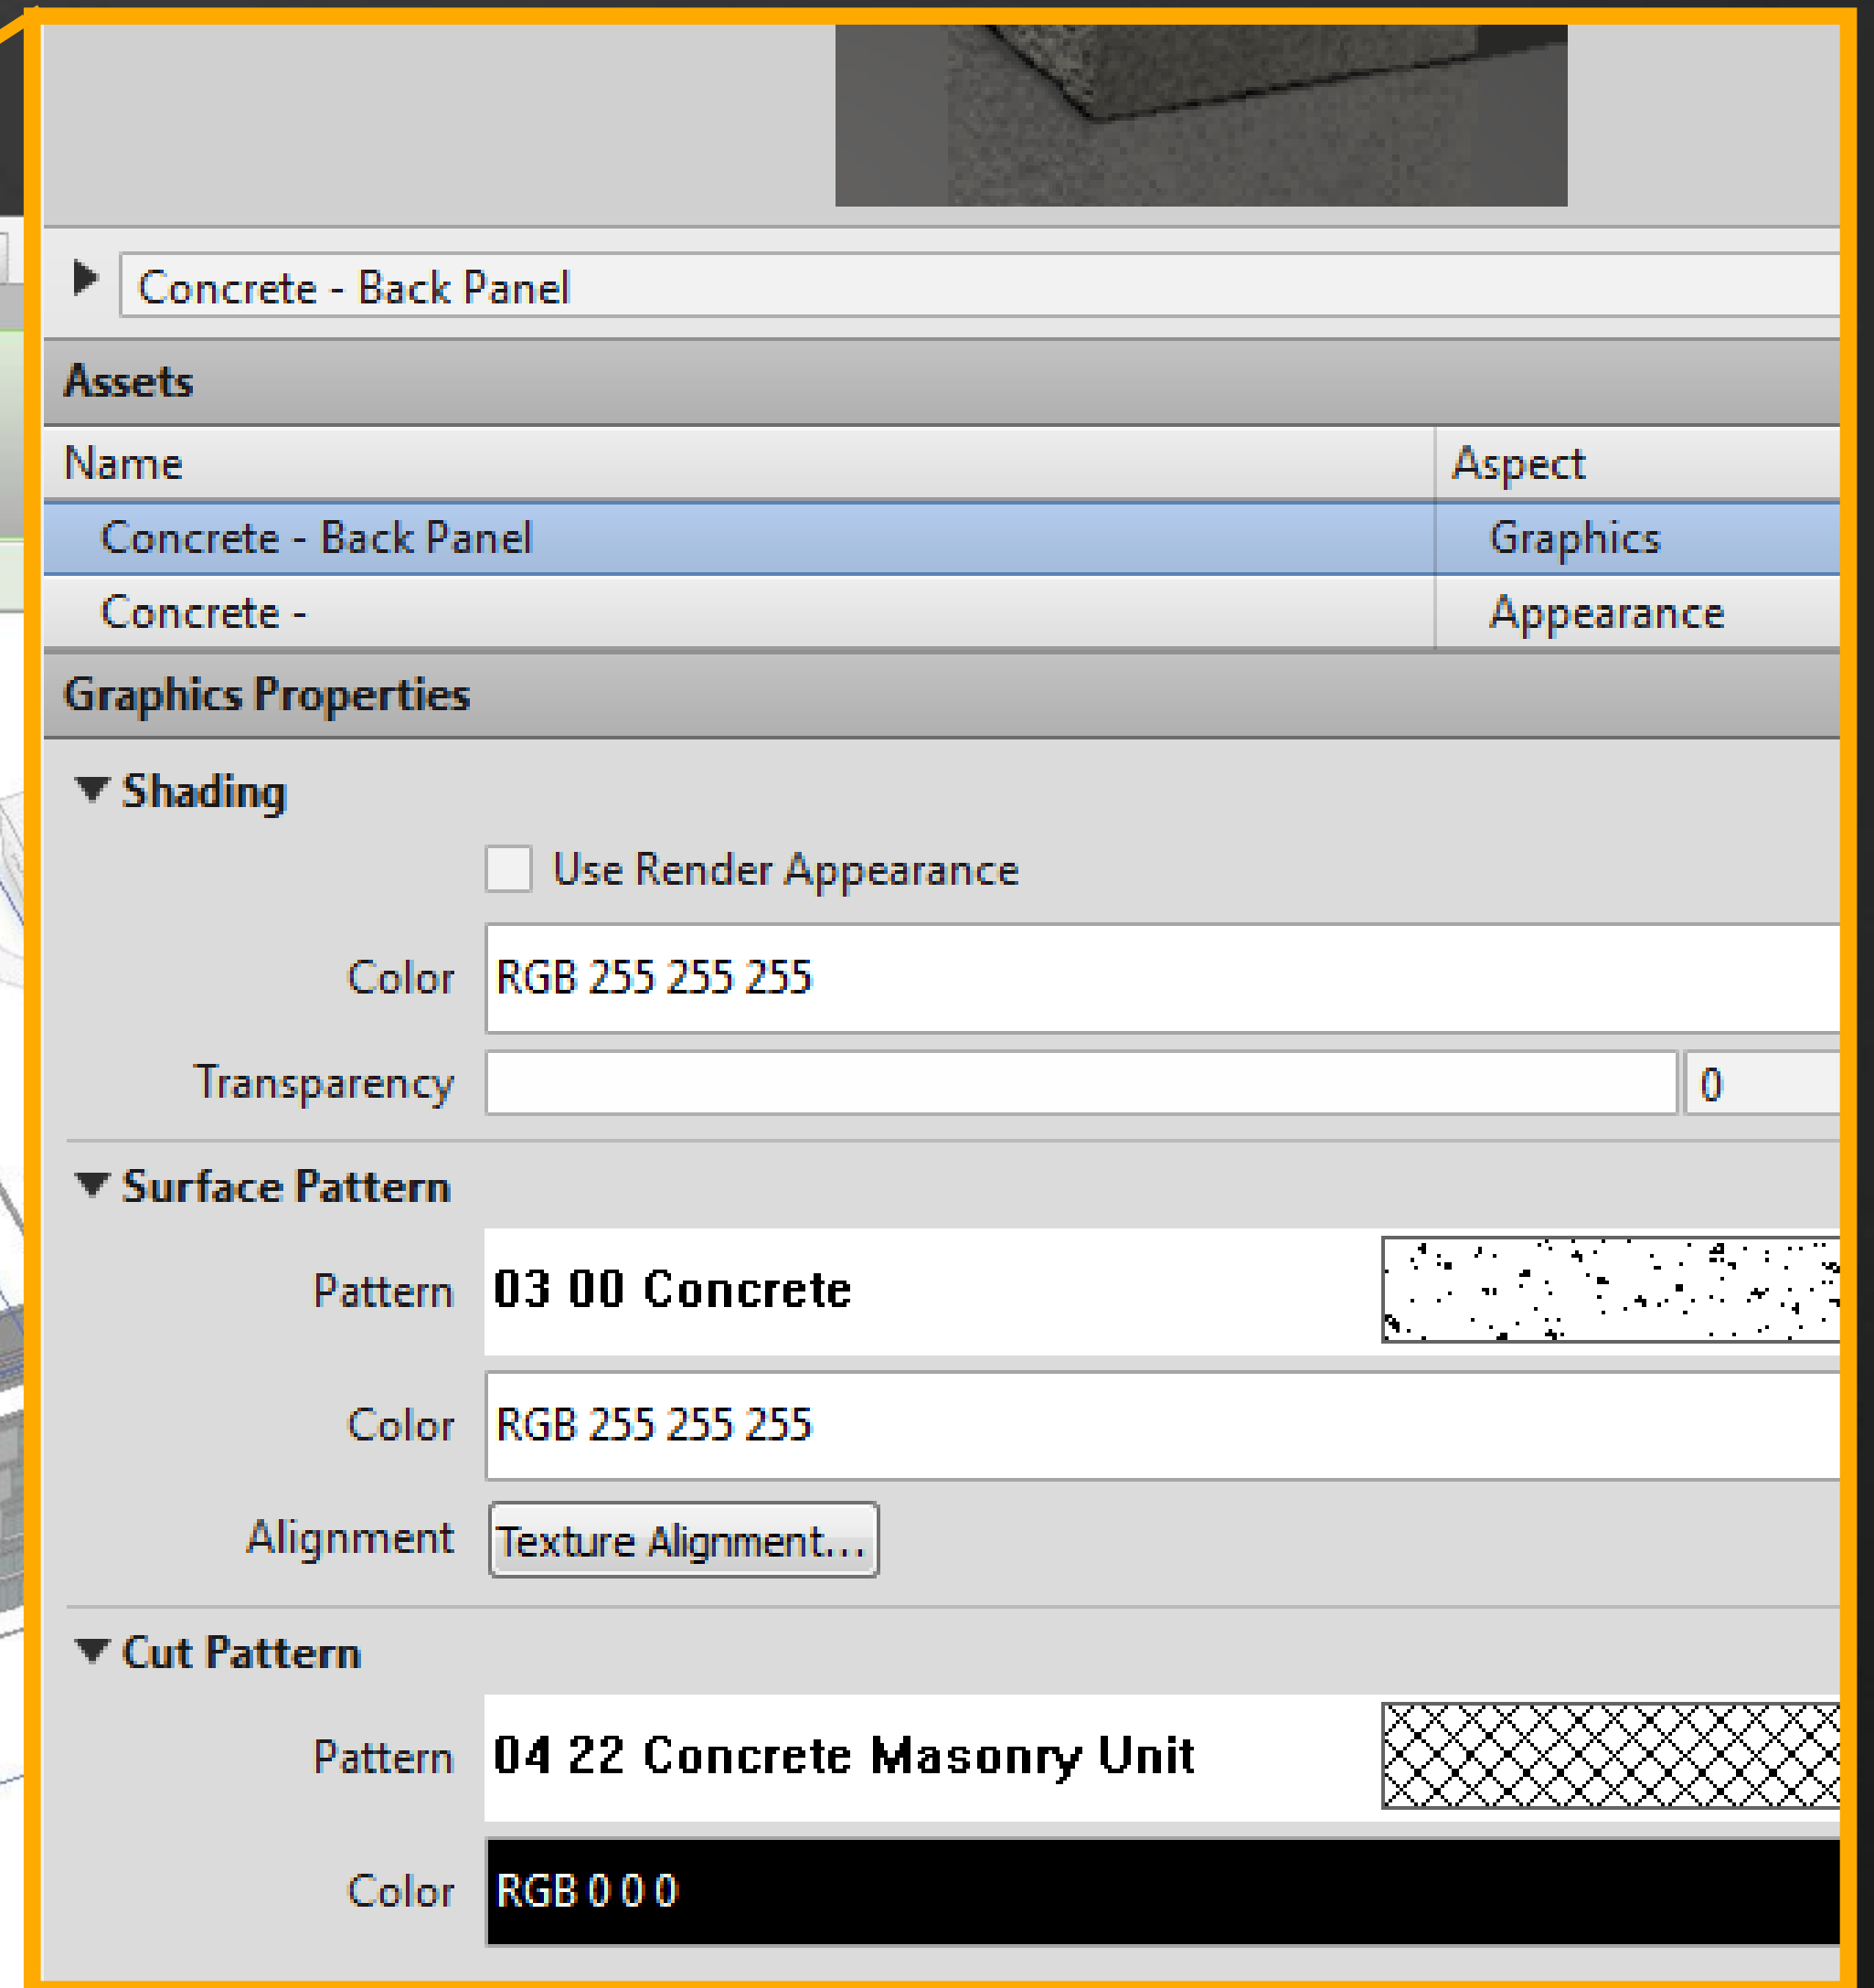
Concrete - Back Panel

Assets

| Name | Aspect |
|---|---|
| Concrete - Back Panel | Graphics |
| Concrete - | Appearance |

Graphics Properties

Shading

Use Render Appearance

Color RGB 255 255 255

Transparency 0

Surface Pattern

Pattern 03 00 Concrete

Color RGB 255 255 255

Alignment Texture Alignment...

Cut Pattern

Pattern 04 22 Concrete Masonry Unit

Color RGB 0 0 0